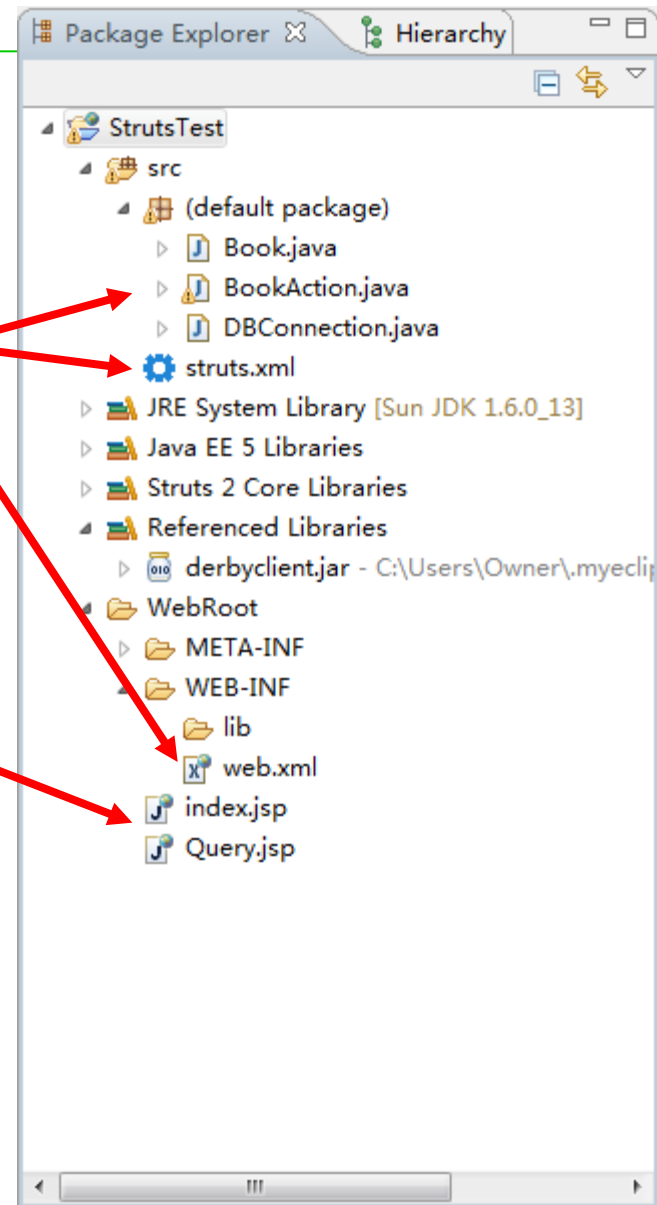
Package Explorer ☒ Hierarchy

StrutsTest
src
(default package)
Book.java
BookAction.java
DBConnection.java
struts.xml
JRE System Library [Sun JDK 1.6.0_13]
Java EE 5 Libraries
Struts 2 Core Libraries
Referenced Libraries
derbyclient.jar - C:\Users\Owner\.myecli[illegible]
WebRoot
META-INF
WEB-INF
lib
web.xml
index.jsp
Query.jsp